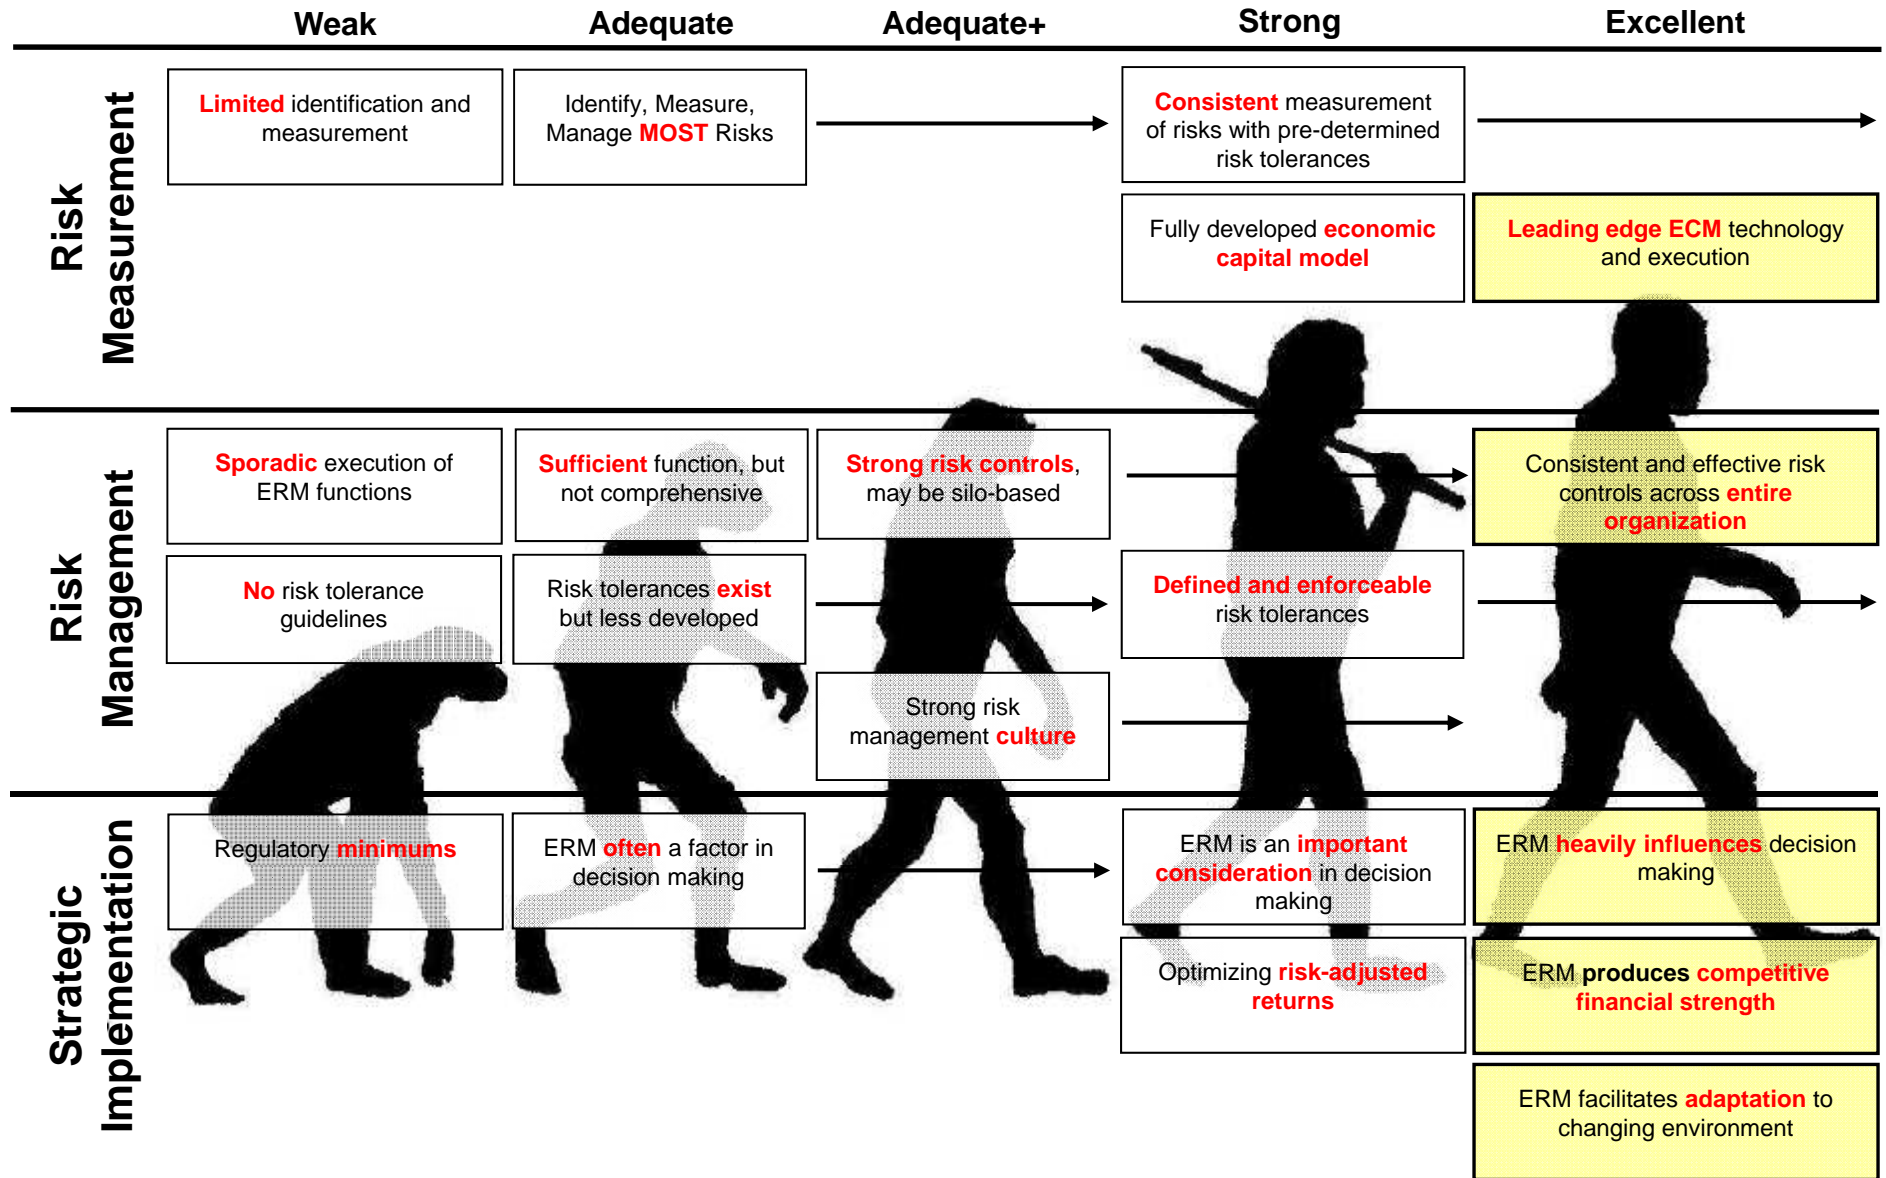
| | Weak | Adequate | Adequate+ | Strong | Excellent |
|---|---|---|---|---|---|
| Risk Measurement | Limited identification and measurement | Identify, Measure, Manage MOST Risks | | Consistent measurement of risks with pre-determined risk tolerances | |
| | | | | Fully developed economic capital model | Leading edge ECM technology and execution |
| Risk Management | Sporadic execution of ERM functions | Sufficient function, but not comprehensive | Strong risk controls, may be silo-based | | Consistent and effective risk controls across entire organization |
| | No risk tolerance guidelines | Risk tolerances exist but less developed | | Defined and enforceable risk tolerances | |
| | | | Strong risk management culture | | |
| Strategic Implementation | Regulatory minimums | ERM often a factor in decision making | | ERM is an important consideration in decision making | ERM heavily influences decision making |
| | | | | Optimizing risk-adjusted returns | ERM produces competitive financial strength |
| | | | | | ERM facilitates adaptation to changing environment |